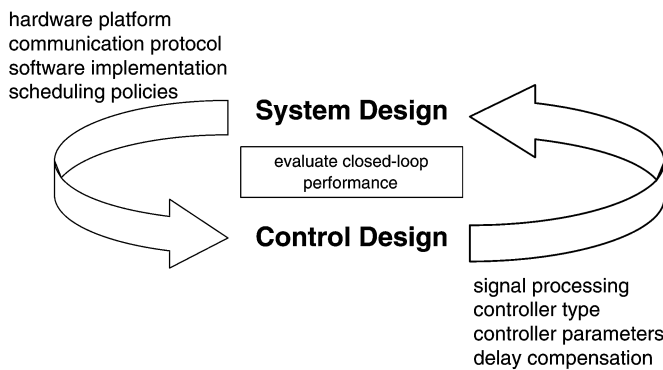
hardware platform
communication protocol
software implementation
scheduling policies

System Design

evaluate closed-loop performance

Control Design

signal processing
controller type
controller parameters
delay compensation